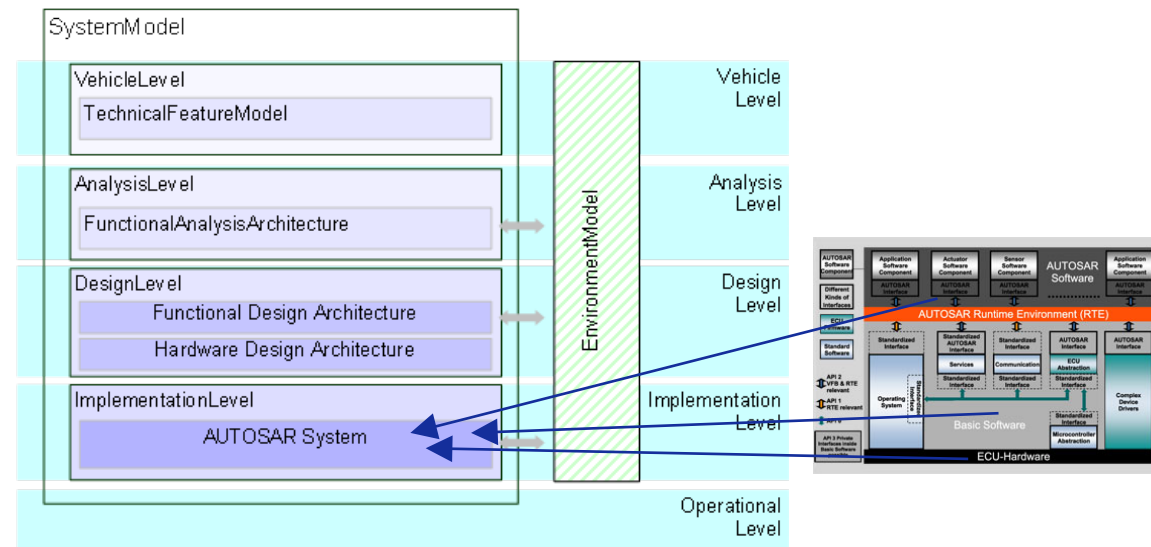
SystemModel

VehicleLevel

TechnicalFeatureModel

AnalysisLevel

FunctionalAnalysisArchitecture

DesignLevel

Functional Design Architecture

Hardware Design Architecture

ImplementationLevel

AUTOSAR System

EnvironmentModel

Vehicle Level

Analysis Level

Design Level

Implementation Level

Operational Level

AUTOSAR Software Component

Different Kinds of Interfaces

ECU Firmware

Standard Software

API 2 VFB & RTE relevant

API 1 RTE relevant

API 0

API 3 Private Interfaces inside Basic Software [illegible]

Application Software Component

AUTOSAR Interface

Actuator Software Component

AUTOSAR Interface

Sensor Software Component

AUTOSAR Interface

AUTOSAR Software

Application Software Component

AUTOSAR Interface

AUTOSAR Runtime Environment (RTE)

Standardized Interface

Operating System

Standardized Interface

Standardized AUTOSAR Interface

Services

Standardized Interface

Standardized Interface

Communication

Standardized Interface

AUTOSAR Interface

ECU Abstraction

Standardized Interface

AUTOSAR Interface

Complex Device Drivers

Basic Software

Standardized Interface

Microcontroller Abstraction

ECU-Hardware